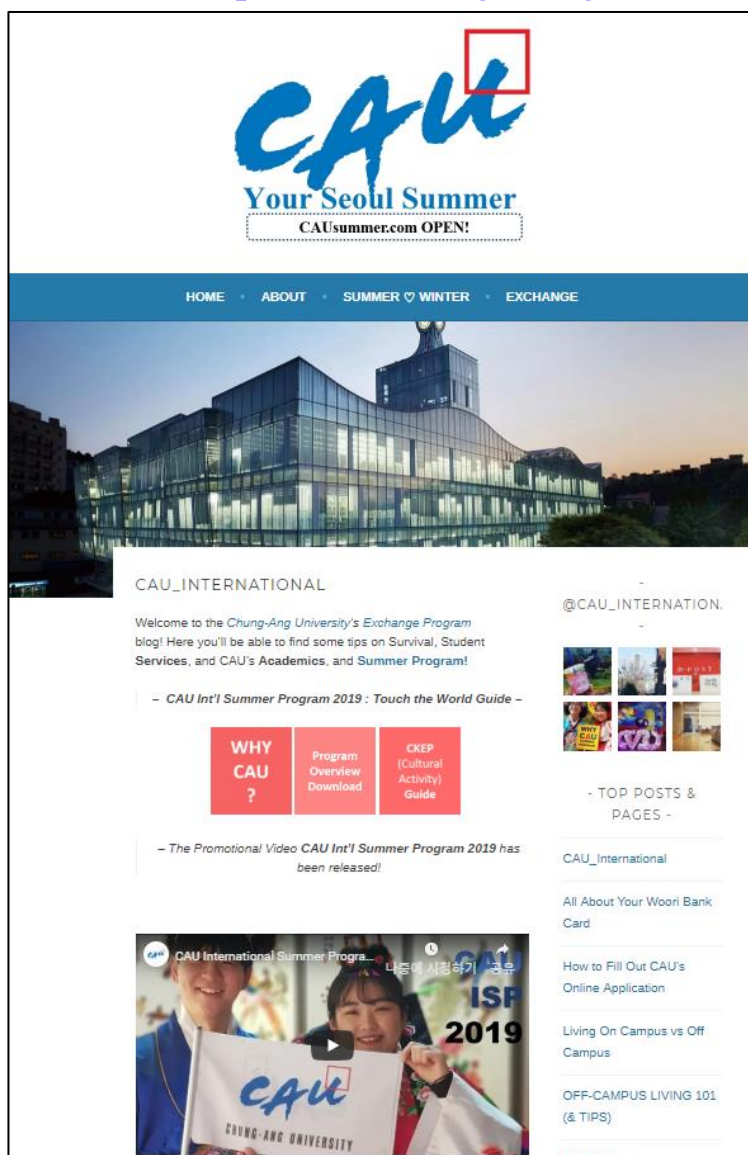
CAU

Your Seoul Summer

CAUsummer.com OPEN!

HOME • ABOUT • SUMMER ♡ WINTER • EXCHANGE

CAU_INTERNATIONAL

Welcome to the Chung-Ang University's Exchange Program blog! Here you'll be able to find some tips on Survival, Student Services, and CAU's Academics, and Summer Program!

– CAU Int'l Summer Program 2019 : Touch the World Guide –

WHY CAU ?

Program Overview Download

CKEP (Cultural Activity) Guide

– The Promotional Video CAU Int'l Summer Program 2019 has been released!

CAU International Summer Progra...

나중에 시청하기 공유

CAU ISP 2019

CAU

CHUNG-ANG UNIVERSITY

- @CAU_INTERNATION -

- TOP POSTS & PAGES -

CAU_International

All About Your Woori Bank Card

How to Fill Out CAU's Online Application

Living On Campus vs Off Campus

OFF-CAMPUS LIVING 101 (& TIPS)